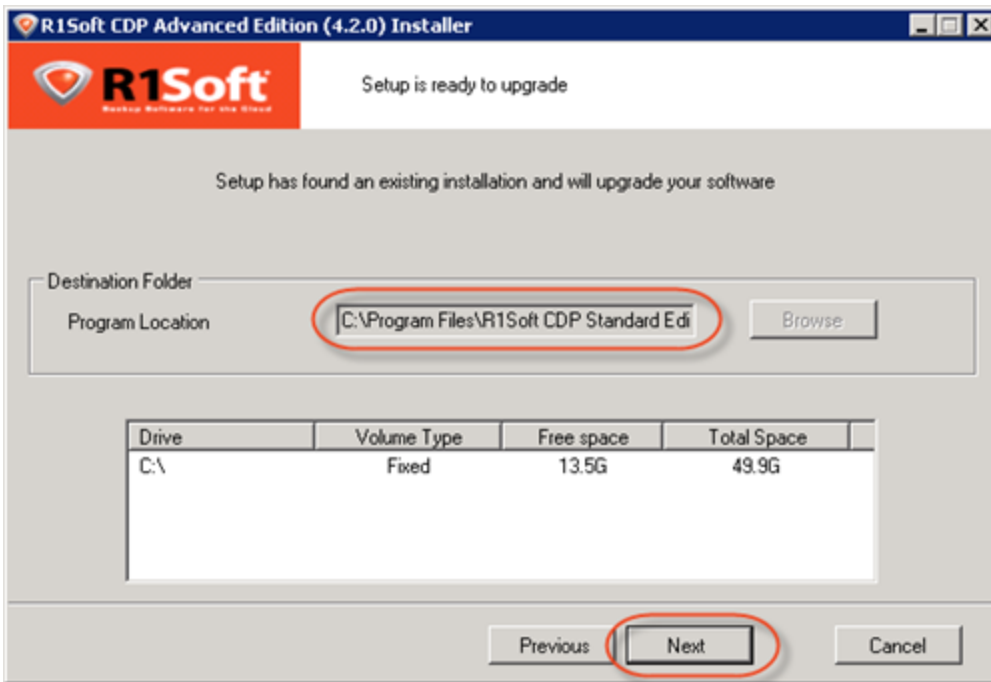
R1Soft CDP Advanced Edition (4.2.0) Installer

R1Soft
Backup Software for the Cloud

Setup is ready to upgrade

Setup has found an existing installation and will upgrade your software

Destination Folder
Program Location C:\Program Files\R1Soft CDP Standard Edi Browse

| Drive | Volume Type | Free space | Total Space |
|---|---|---|---|
| C:\ | Fixed | 13.5G | 49.9G |

Previous Next Cancel